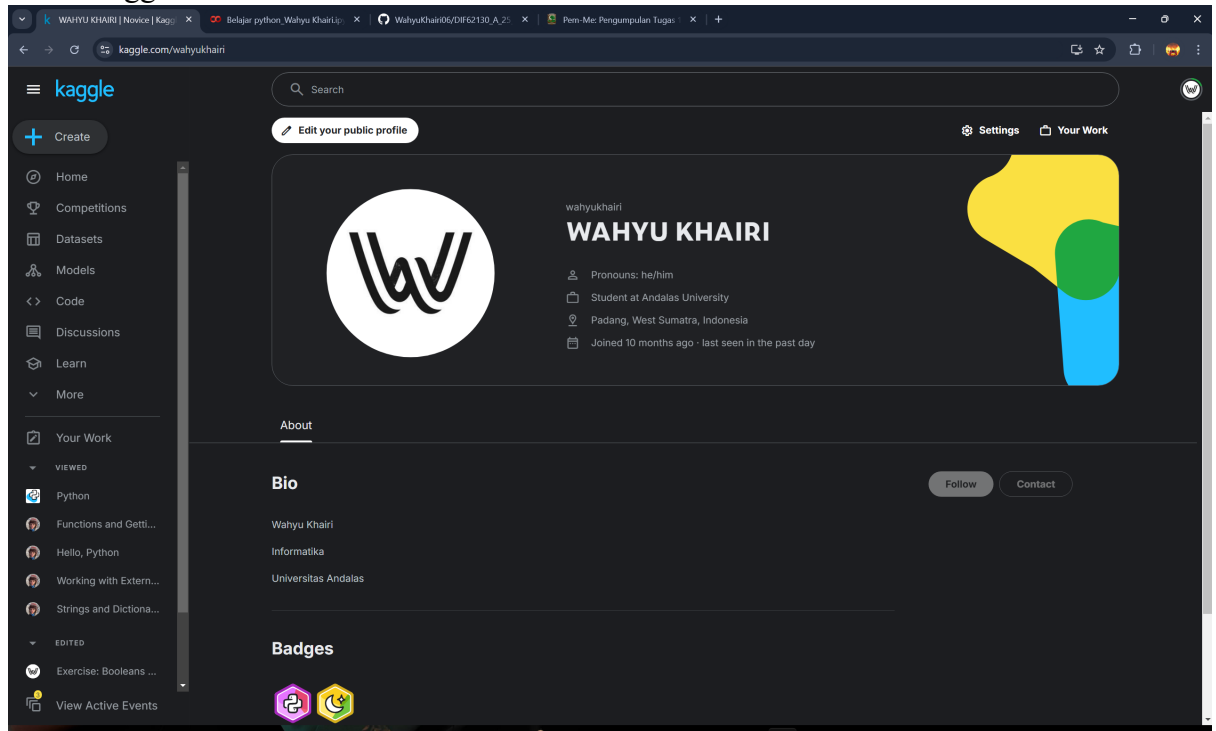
WAHYU KHAIRI | Novice | Kagg
Belajar python_Wahyu Khairi.ip
WahyuKhairi06/DIF62130_A_25
Pem-Me: Pengumpulan Tugas

kaggle.com/wahyukhairi

kaggle
Search
Create
Edit your public profile
Settings
Your Work

Home
Competitions
Datasets
Models
Code
Discussions
Learn
More

Your Work
VIEWED
Python
Functions and Getti...
Hello, Python
Working with Extern...
Strings and Dictiona...
EDITED
Exercise: Booleans ...
View Active Events

wahyukhairi
WAHYU KHAIRI
Pronouns: he/him
Student at Andalas University
Padang, West Sumatra, Indonesia
Joined 10 months ago · last seen in the past day

About

Bio
Wahyu Khairi
Informatika
Universitas Andalas

Follow
Contact

Badges